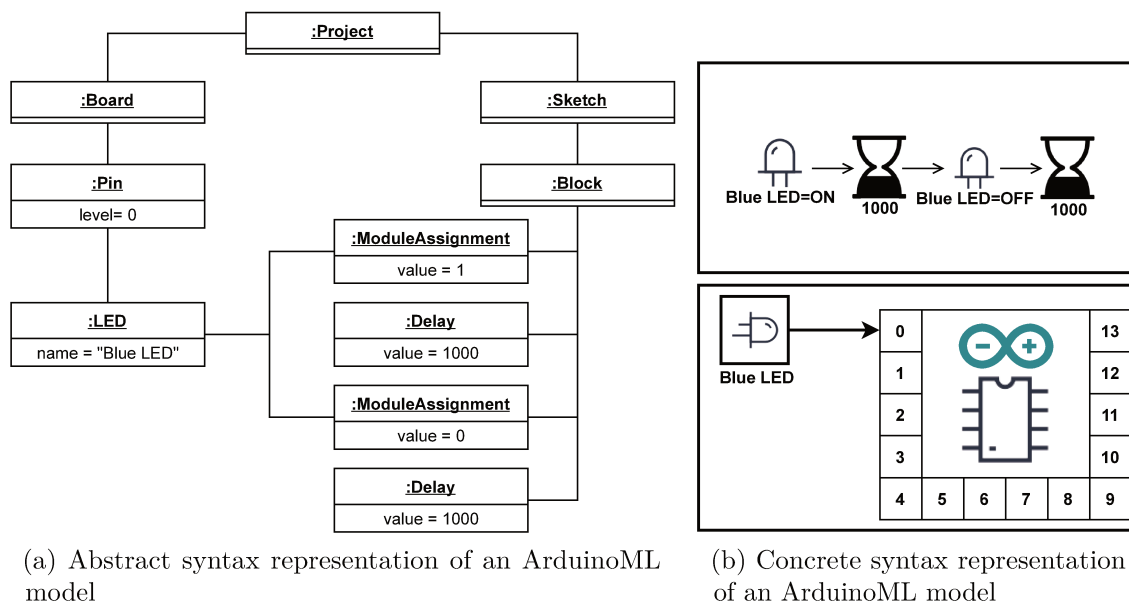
:Project

:Board

:Sketch

:Pin

level= 0

:Block

:ModuleAssignment

value = 1

:LED

name = "Blue LED"

:Delay

value = 1000

:ModuleAssignment

value = 0

:Delay

value = 1000

Blue LED=ON

1000

Blue LED=OFF

1000

Blue LED

0

1

2

3

4

5

6

7

8

9

10

11

12

13

(a) Abstract syntax representation of an ArduinoML model

(b) Concrete syntax representation of an ArduinoML model